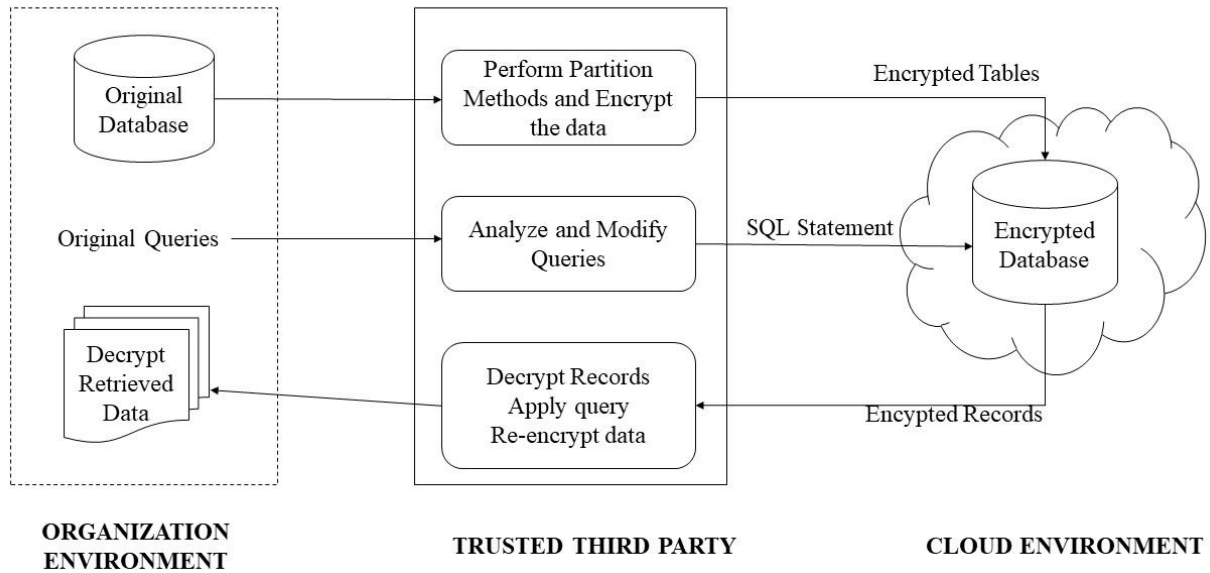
Original Database

Perform Partition Methods and Encrypt the data

Encrypted Tables

Original Queries

Analyze and Modify Queries

SQL Statement

Encrypted Database

Decrypt Retrieved Data

Decrypt Records Apply query Re-encrypt data

Encypted Records

ORGANIZATION ENVIRONMENT

TRUSTED THIRD PARTY

CLOUD ENVIRONMENT